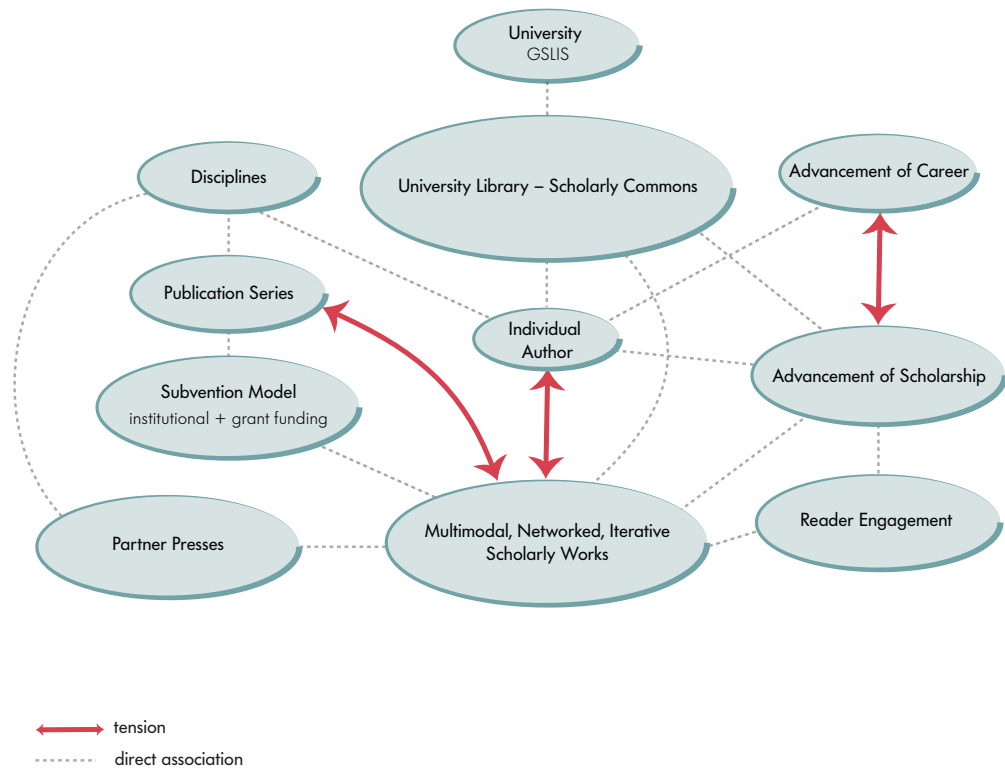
University
GSLIS

Disciplines

University Library – Scholarly Commons

Advancement of Career

Publication Series

Individual Author

Advancement of Scholarship

Subvention Model
institutional + grant funding

Reader Engagement

Partner Presses

Multimodal, Networked, Iterative Scholarly Works

tension
direct association